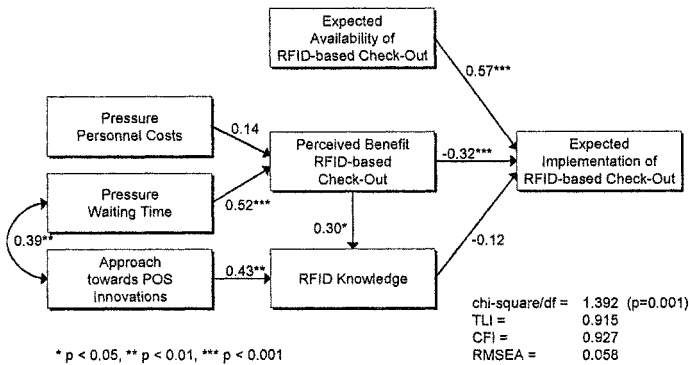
Expected Availability of RFID-based Check-Out

0.57***

Pressure Personnel Costs

0.14

Perceived Benefit RFID-based Check-Out

-0.32***

Expected Implementation of RFID-based Check-Out

Pressure Waiting Time

0.52***

0.30*

0.39**

Approach towards POS Innovations

0.43**

RFID Knowledge

-0.12

| | |
|---|---|
| chi-square/df = | 1.392 (p=0.001) |
| TLI = | 0.915 |
| CFI = | 0.927 |
| RMSEA = | 0.058 |

* p < 0.05, ** p < 0.01, *** p < 0.001